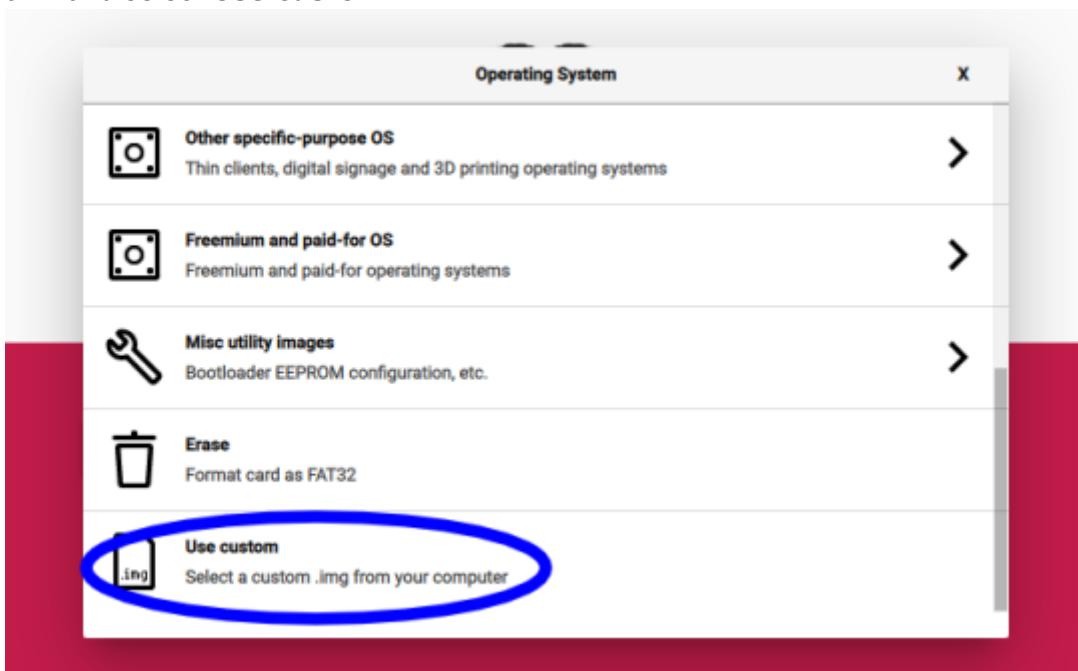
Operating System

X

Other specific-purpose OS
Thin clients, digital signage and 3D printing operating systems

Freemium and paid-for OS
Freemium and paid-for operating systems

Misc utility images
Bootloader EEPROM configuration, etc.

Erase
Format card as FAT32

.img

Use custom
Select a custom .img from your computer